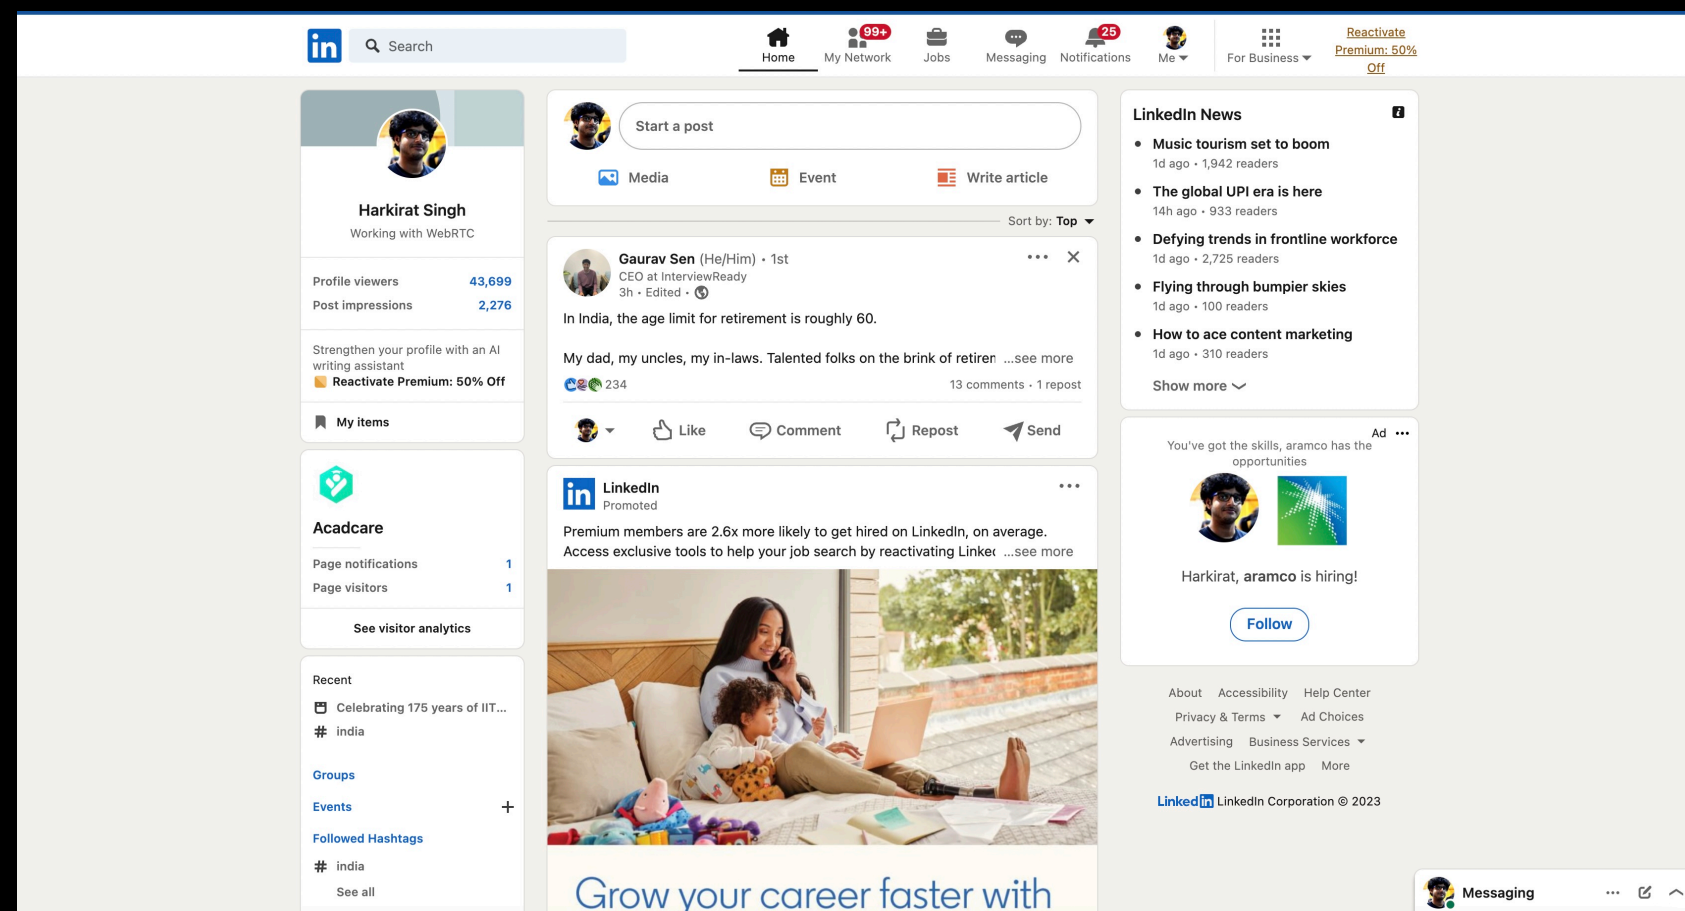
in Search

Home 99+ My Network Jobs Messaging 25 Notifications Me For Business Reactivate Premium: 50% Off

Harkirat Singh
Working with WebRTC

Profile viewers 43,699
Post impressions 2,276

Strengthen your profile with an AI writing assistant
Reactivate Premium: 50% Off

My items

Acadcare
Page notifications 1
Page visitors 1
See visitor analytics

Recent
Celebrating 175 years of IIT...
india

Groups
Events
Followed Hashtags
india
See all

Start a post
Media Event Write article

Sort by: Top

Gaurav Sen (He/Him) • 1st
CEO at InterviewReady
3h • Edited •

In India, the age limit for retirement is roughly 60.

My dad, my uncles, my in-laws. Talented folks on the brink of retiren ...see more

234 13 comments • 1 repost

Like Comment Repost Send

LinkedIn
Promoted

Premium members are 2.6x more likely to get hired on LinkedIn, on average. Access exclusive tools to help your job search by reactivating Linke( ...see more

Grow your career faster with

LinkedIn News
Music tourism set to boom
1d ago • 1,942 readers
The global UPI era is here
14h ago • 933 readers
Defying trends in frontline workforce
1d ago • 2,725 readers
Flying through bumpier skies
1d ago • 100 readers
How to ace content marketing
1d ago • 310 readers
Show more

Ad
You've got the skills, aramco has the opportunities
Harkirat, aramco is hiring!
Follow

About Accessibility Help Center
Privacy & Terms Ad Choices
Advertising Business Services
Get the LinkedIn app More
LinkedIn LinkedIn Corporation © 2023

Messaging